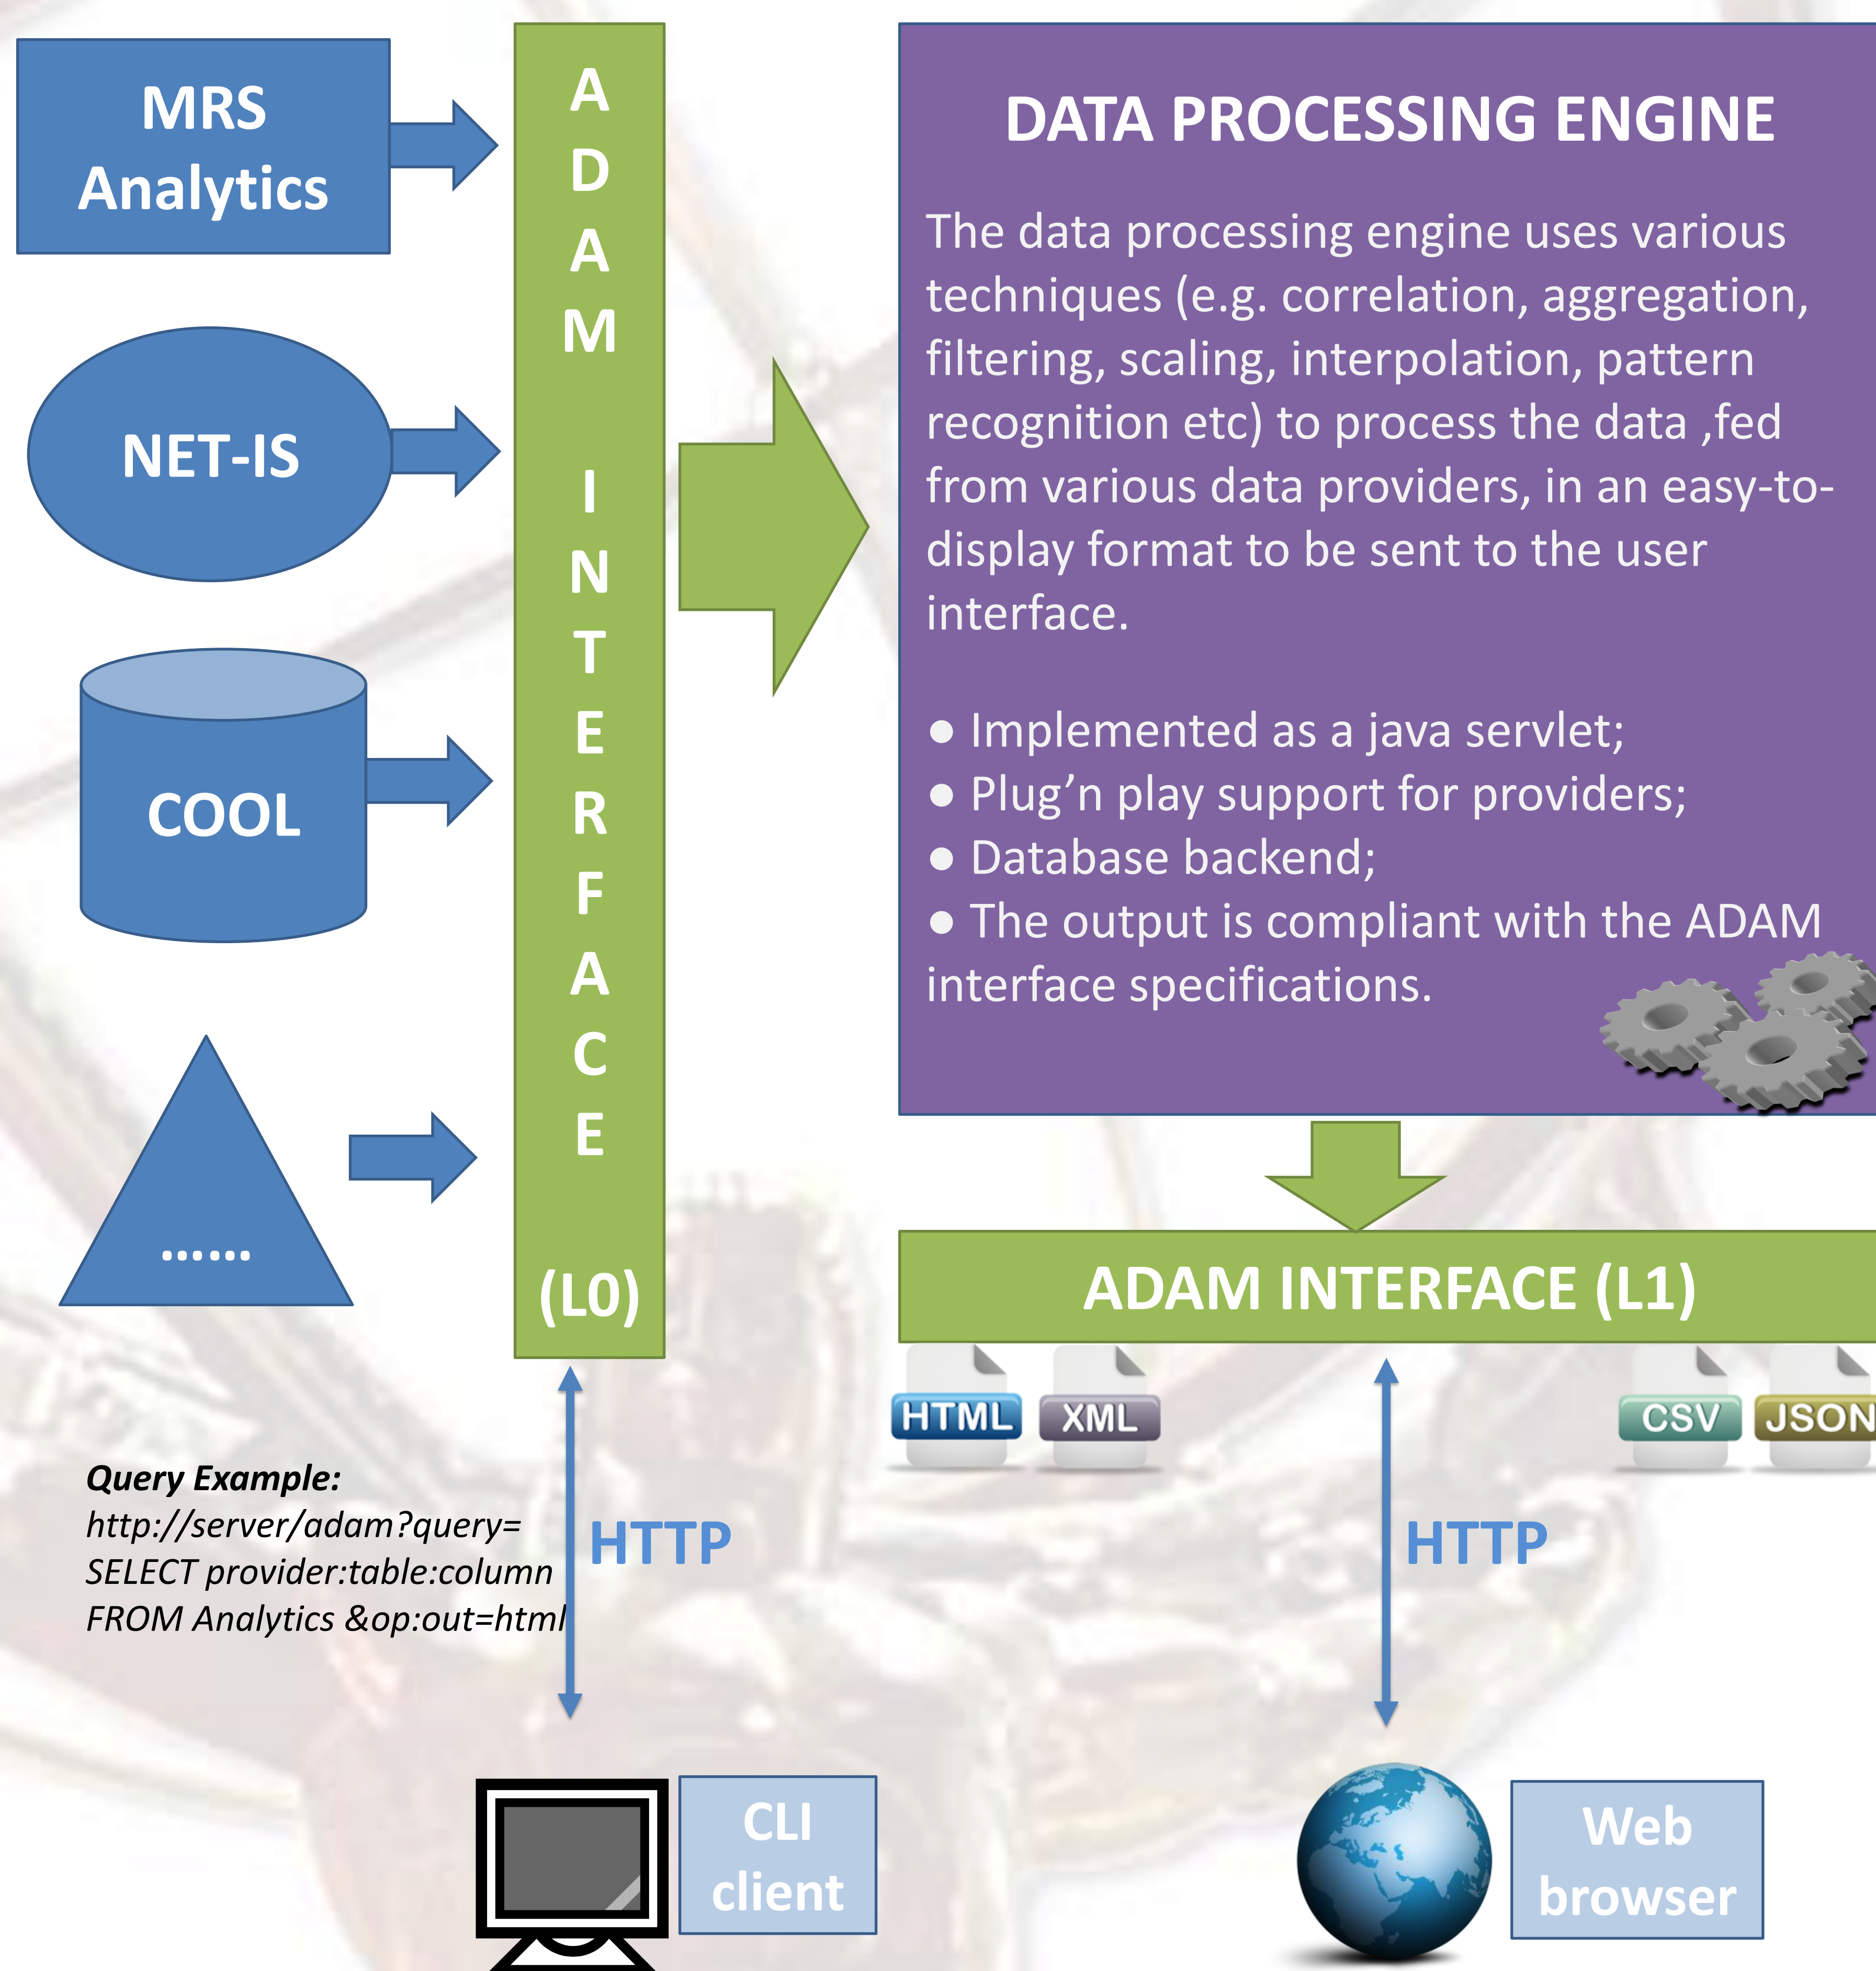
MRS Analytics

NET-IS

COOL

......

ADAM INTERFACE (L0)

DATA PROCESSING ENGINE

The data processing engine uses various techniques (e.g. correlation, aggregation, filtering, scaling, interpolation, pattern recognition etc) to process the data ,fed from various data providers, in an easy-to-display format to be sent to the user interface.

● Implemented as a java servlet;
● Plug'n play support for providers;
● Database backend;
● The output is compliant with the ADAM interface specifications.

ADAM INTERFACE (L1)

HTML XML CSV JSON

Query Example:
http://server/adam?query= SELECT provider:table:column FROM Analytics &op:out=html

HTTP

HTTP

CLI client

Web browser